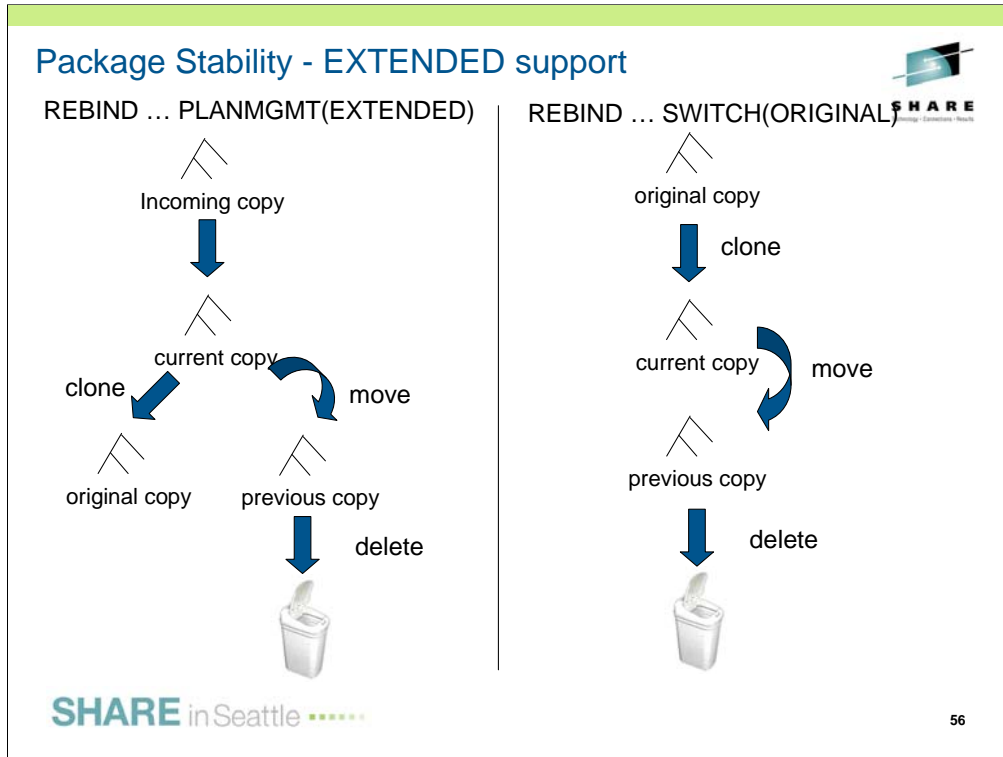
Package Stability - EXTENDED support

SHARE

REBIND … PLANMGMT(EXTENDED)

Incoming copy

current copy

clone

move

original copy

previous copy

delete

REBIND … SWITCH(ORIGINAL)

original copy

clone

current copy

move

previous copy

delete

SHARE in Seattle

56